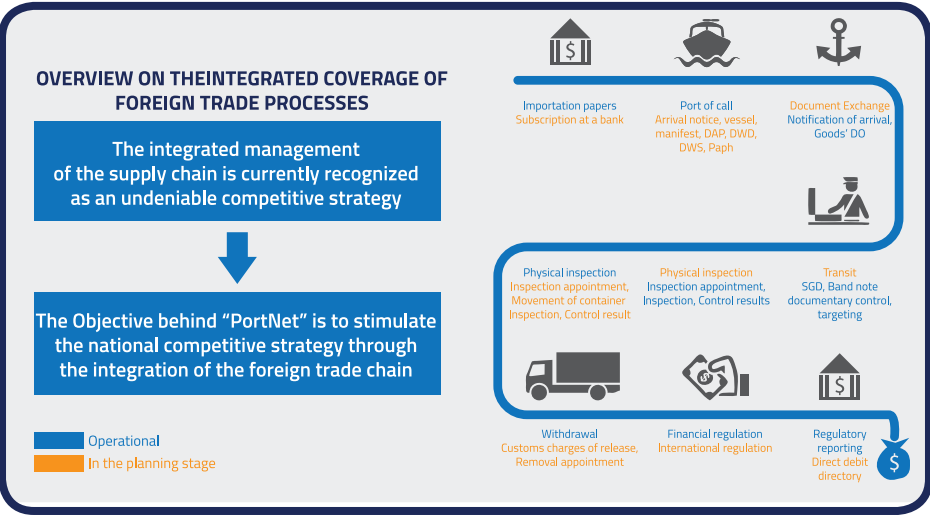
OVERVIEW ON THEINTEGRATED COVERAGE OF FOREIGN TRADE PROCESSES

The integrated management of the supply chain is currently recognized as an undeniable competitive strategy

The Objective behind "PortNet" is to stimulate the national competitive strategy through the integration of the foreign trade chain

Operational
In the planning stage

Importation papers
Subscription at a bank

Port of call
Arrival notice, vessel, manifest, DAP, DWD, DWS, Paph

Document Exchange
Notification of arrival, Goods' DO

Physical inspection
Inspection appointment, Movement of container Inspection, Control result

Physical inspection
Inspection appointment, Inspection, Control results

Transit
SGD, Band note documentary control, targeting

Withdrawal
Customs charges of release, Removal appointment

Financial regulation
International regulation

Regulatory reporting
Direct debit directory

$
$
$